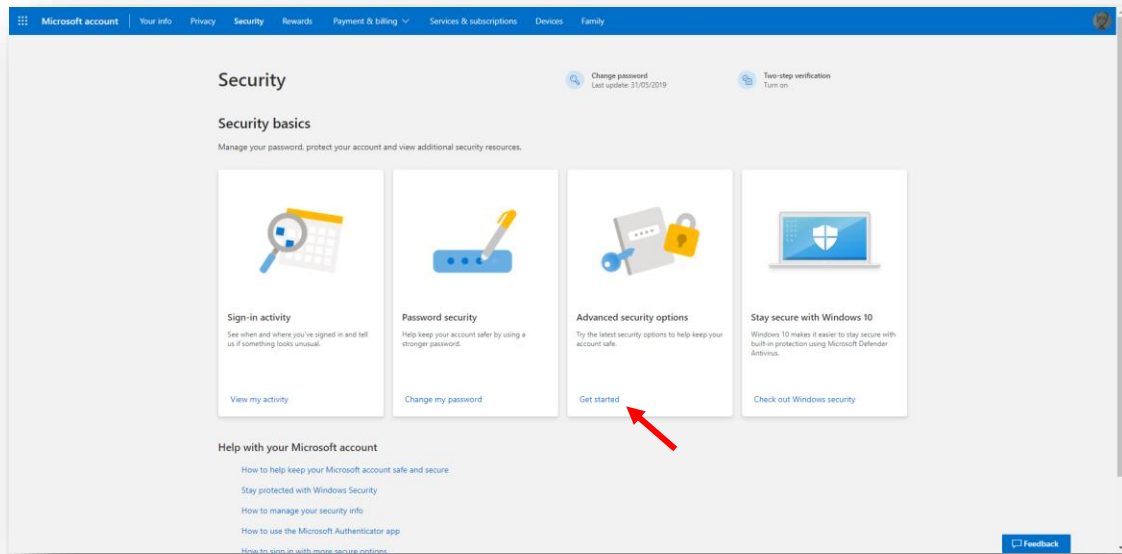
Microsoft account | Your info | Privacy | Security | Rewards | Payment & billing | Services & subscriptions | Devices | Family

Security

Change password
Last update: 31/05/2019

Two-step verification
Turn on

Security basics

Manage your password, protect your account and view additional security resources.

Sign-in activity
See when and where you've signed in and tell us if something looks unusual.
View my activity

Password security
Help keep your account safer by using a stronger password.
Change my password

Advanced security options
Try the latest security options to help keep your account safe.
Get started

Stay secure with Windows 10
Windows 10 makes it easier to stay secure with built-in protection using Microsoft Defender Antivirus.
Check out Windows security

Help with your Microsoft account

How to help keep your Microsoft account safe and secure
Stay protected with Windows Security
How to manage your security info
How to use the Microsoft Authenticator app
How to sign in with more secure options

Feedback